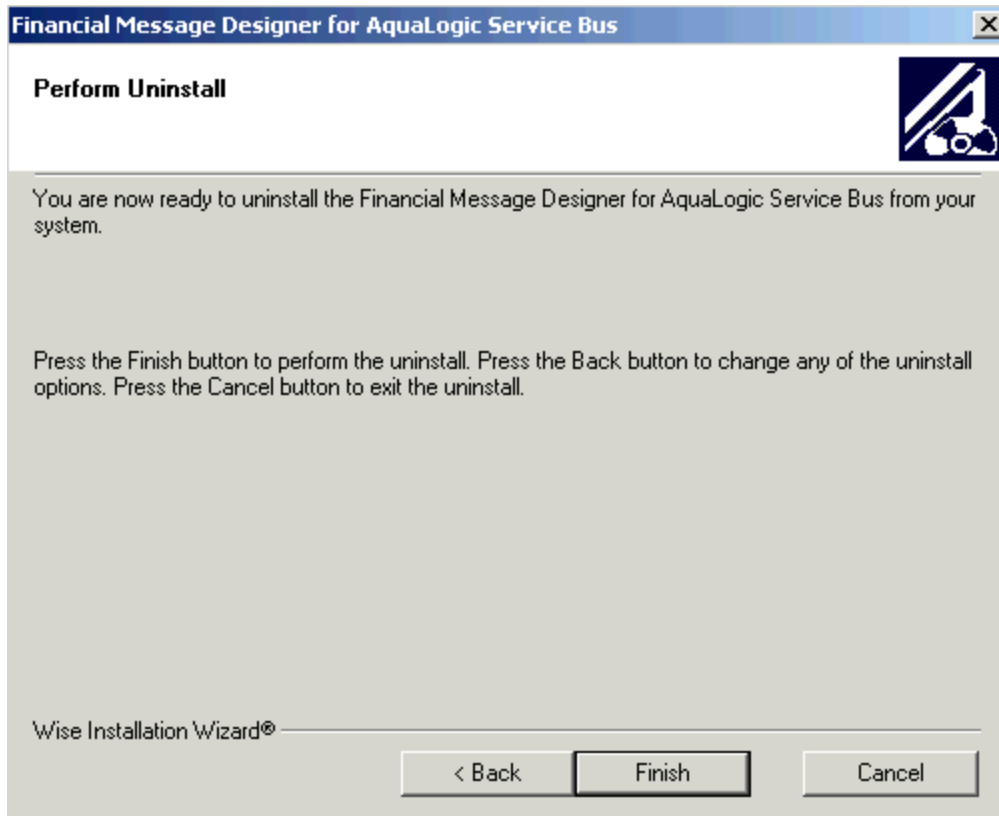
Financial Message Designer for AquaLogic Service Bus

X

Perform Uninstall

You are now ready to uninstall the Financial Message Designer for AquaLogic Service Bus from your system.

Press the Finish button to perform the uninstall. Press the Back button to change any of the uninstall options. Press the Cancel button to exit the uninstall.

Wise Installation Wizard®

< Back

Finish

Cancel